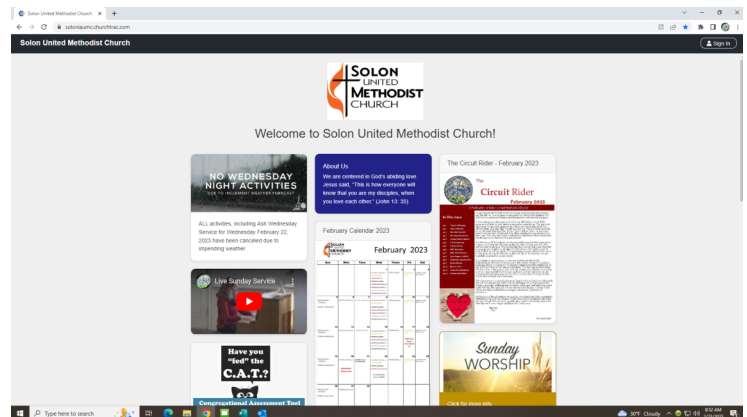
Solon United Methodist Church ×
solonumc.churchtrac.com

Solon United Methodist Church
Sign In

SOLON
UNITED
METHODIST
CHURCH

Welcome to Solon United Methodist Church!

NO WEDNESDAY NIGHT ACTIVITIES
DUE TO INCLEMENT WEATHER FORECAST

ALL activities, including Ash Wednesday Service for Wednesday February 22, 2023 have been canceled due to impending weather.

About Us
We are centered in God's abiding love. Jesus said, "This is how everyone will know that you are my disciples, when you love each other." (John 13: 35)

February Calendar 2023

SOLON UNITED METHODIST CHURCH
February 2023

| Sun | Mon | Tues | Wed | Thurs | Fri | Sat |
|---|---|---|---|---|---|---|

The Circuit Rider - February 2023

The Circuit Rider
February 2023

In This Issue

Live Sunday Service

Have you "fed" the C.A.T.?
Congregational Assessment Tool

Sunday WORSHIP

Click for more info

Type here to search
30°F Cloudy
8:52 AM